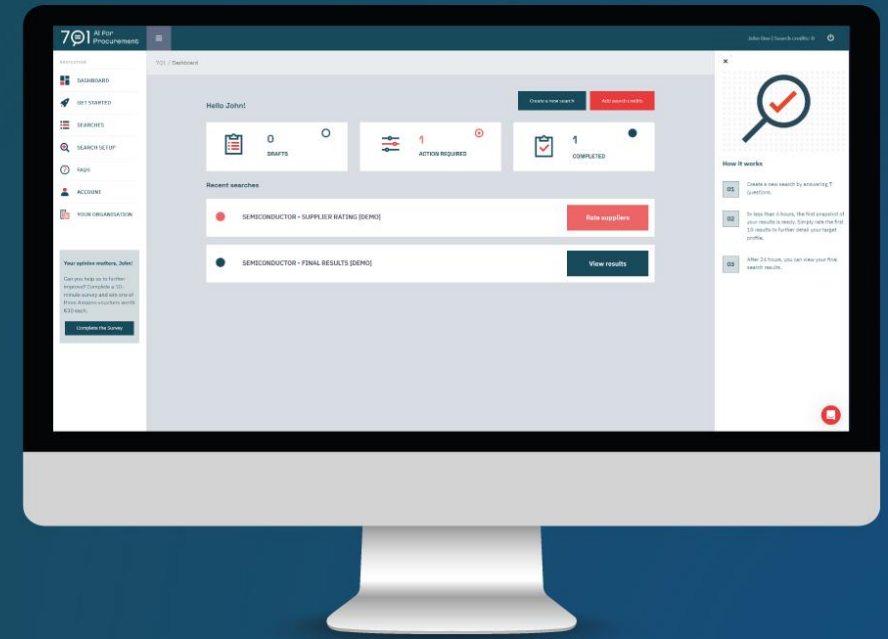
7⊜1 AI For Procurement

John Doe | Search credits: 6

NAVIGATION
DASHBOARD
GET STARTED
SEARCHES
SEARCH SETUP
FAQS
ACCOUNT
YOUR ORGANISATION

Your opinion matters, John!
Can you help us to further improve? Complete a 10-minute survey and win one of three Amazon vouchers worth €50 each.
Complete the Survey

7O1 / Dashboard

Hello John!

Create a new search
Add search credits

0
DRAFTS

1
ACTION REQUIRED

1
COMPLETED

Recent searches

SEMICONDUCTOR - SUPPLIER RATING [DEMO]
Rate suppliers

SEMICONDUCTOR - FINAL RESULTS [DEMO]
View results

×

How it works

01 Create a new search by answering 7 questions.

02 In less than 4 hours, the first snapshot of your results is ready. Simply rate the first 10 results to further detail your target profile.

03 After 24 hours, you can view your final search results.